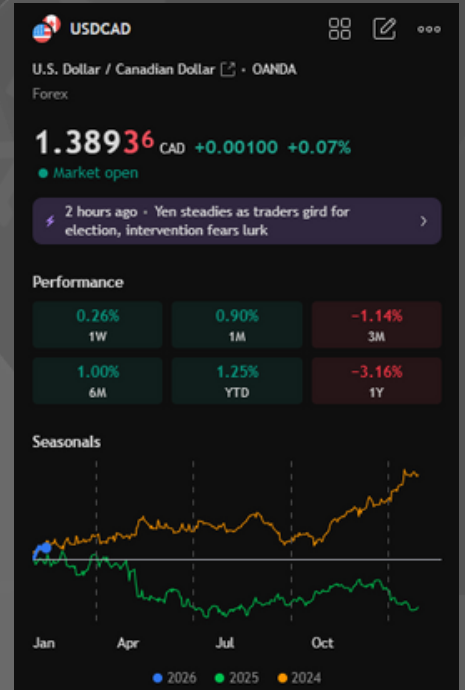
USDCAD

U.S. Dollar / Canadian Dollar • OANDA

Forex

1.38936 CAD +0.00100 +0.07%

Market open

2 hours ago • Yen steadies as traders gird for election, intervention fears lurk

Performance

| 0.26% 1W | 0.90% 1M | −1.14% 3M |
|---|---|---|
| 1.00% 6M | 1.25% YTD | −3.16% 1Y |

Seasonals

Jan Apr Jul Oct

2026 2025 2024